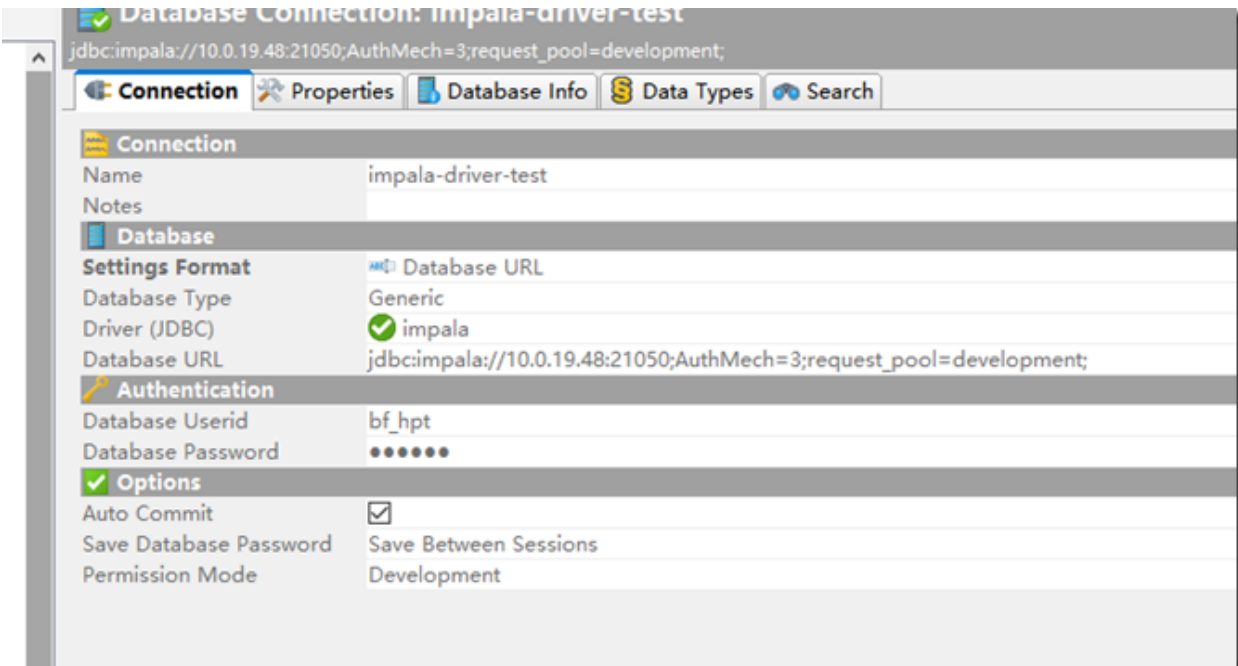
Database Connection: impala-driver-test
jdbc:impala://10.0.19.48:21050;AuthMech=3;request_pool=development;

Connection | Properties | Database Info | Data Types | Search

Connection
Name impala-driver-test
Notes

Database
Settings Format Database URL
Database Type Generic
Driver (JDBC) impala
Database URL jdbc:impala://10.0.19.48:21050;AuthMech=3;request_pool=development;

Authentication
Database Userid bf_hpt
Database Password ••••••

Options
Auto Commit
Save Database Password Save Between Sessions
Permission Mode Development